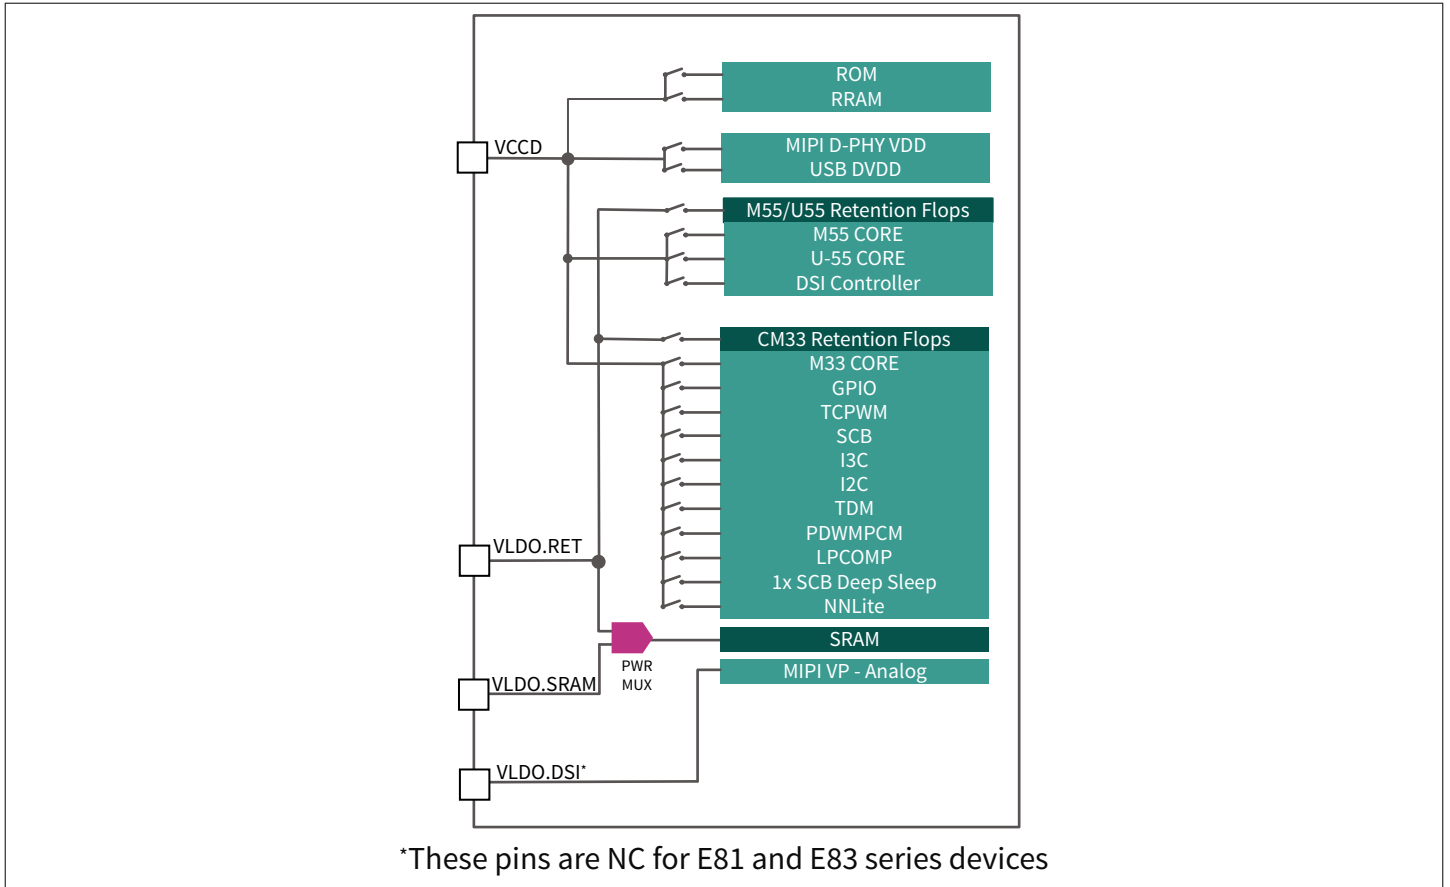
ROM
RRAM

VCCD

MIPI D-PHY VDD
USB DVDD

M55/U55 Retention Flops
M55 CORE
U-55 CORE
DSI Controller

CM33 Retention Flops
M33 CORE
GPIO
TCPWM
SCB
I3C
I2C
TDM
PDWMPCM
LPCOMP
1x SCB Deep Sleep
NNLite

VLDO.RET

SRAM

PWR MUX

MIPI VP - Analog

VLDO.SRAM

VLDO.DSI*

*These pins are NC for E81 and E83 series devices